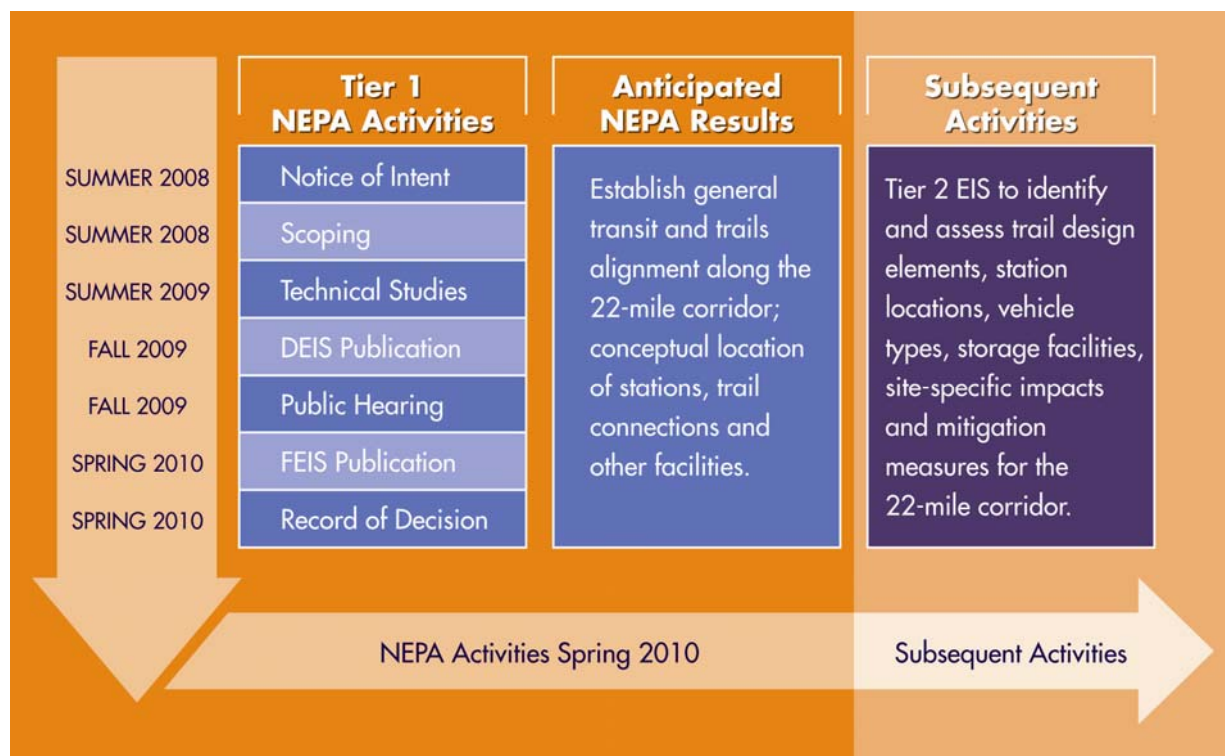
Tier 1 NEPA Activities

Anticipated NEPA Results

Subsequent Activities

| | |
|---|---|
| SUMMER 2008 | Notice of Intent |
| SUMMER 2008 | Scoping |
| SUMMER 2009 | Technical Studies |
| FALL 2009 | DEIS Publication |
| FALL 2009 | Public Hearing |
| SPRING 2010 | FEIS Publication |
| SPRING 2010 | Record of Decision |

Establish general transit and trails alignment along the 22-mile corridor; conceptual location of stations, trail connections and other facilities.

Tier 2 EIS to identify and assess trail design elements, station locations, vehicle types, storage facilities, site-specific impacts and mitigation measures for the 22-mile corridor.

NEPA Activities Spring 2010

Subsequent Activities